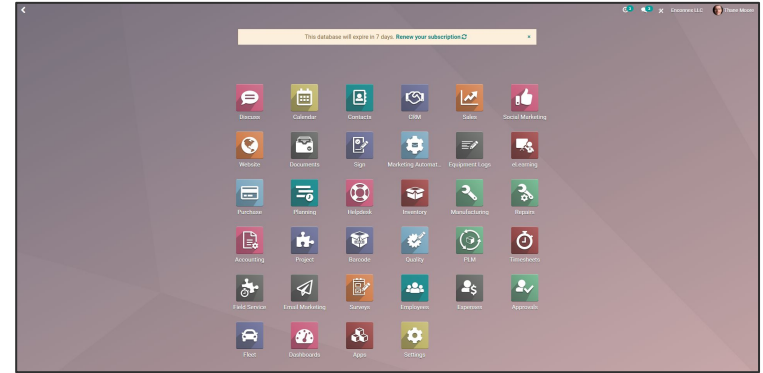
5 2 ✕ Encomex LLC Thete Moore

This database will expire in 7 days. Renew your subscription ×

Discuss
Calendar
Contacts
CRM
Sales
Social Marketing
Website
Documents
Sign
Marketing Automat...
Equipment Logs
eLearning
Purchase
Planning
Helpdesk
Inventory
Manufacturing
Repairs
Accounting
Project
Barcode
Quality
PLM
Timesheets
Field Service
Email Marketing
Surveys
Employees
Expenses
Approvals
Fleet
Dashboards
Apps
Settings